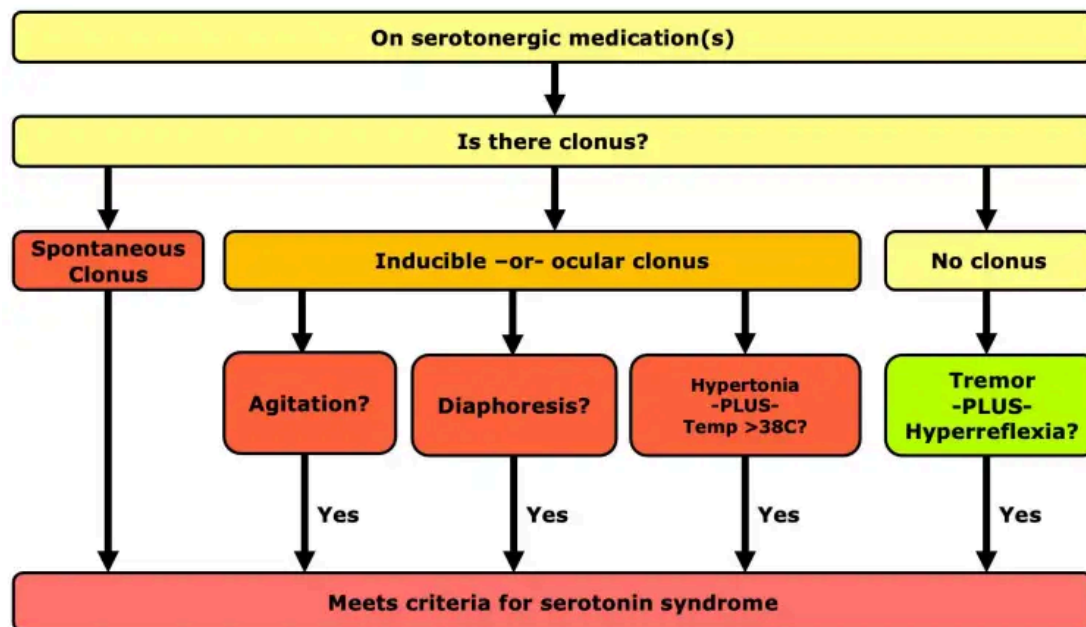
On serotonergic medication(s)

Is there clonus?

Spontaneous Clonus

Inducible –or- ocular clonus

No clonus

Agitation?

Diaphoresis?

Hypertonia -PLUS- Temp >38C?

Tremor -PLUS- Hyperreflexia?

Yes

Yes

Yes

Yes

Meets criteria for serotonin syndrome